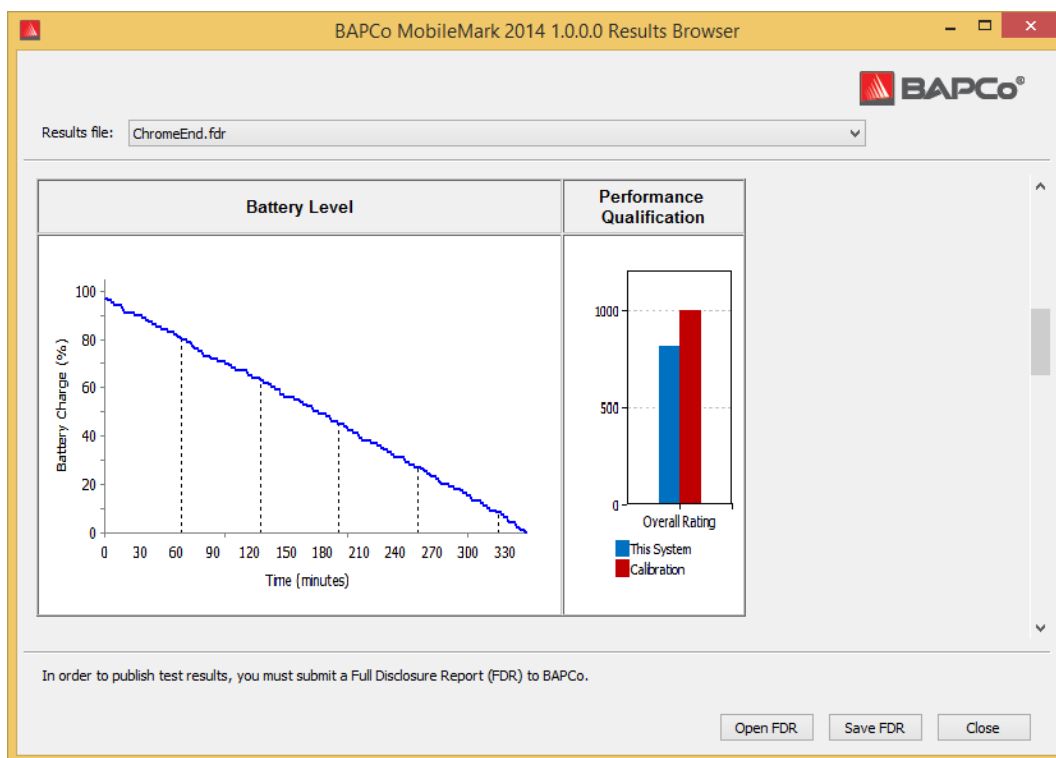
BAPCo MobileMark 2014 1.0.0.0 Results Browser

BAPCo®

Results file: ChromeEnd.fdr

| Battery Level | Performance Qualification |
|---|---|

100
80
60
40
20
0
Battery Charge (%)
0 30 60 90 120 150 180 210 240 270 300 330
Time (minutes)

1000
500
0
Overall Rating
This System
Calibration

In order to publish test results, you must submit a Full Disclosure Report (FDR) to BAPCo.

Open FDR
Save FDR
Close